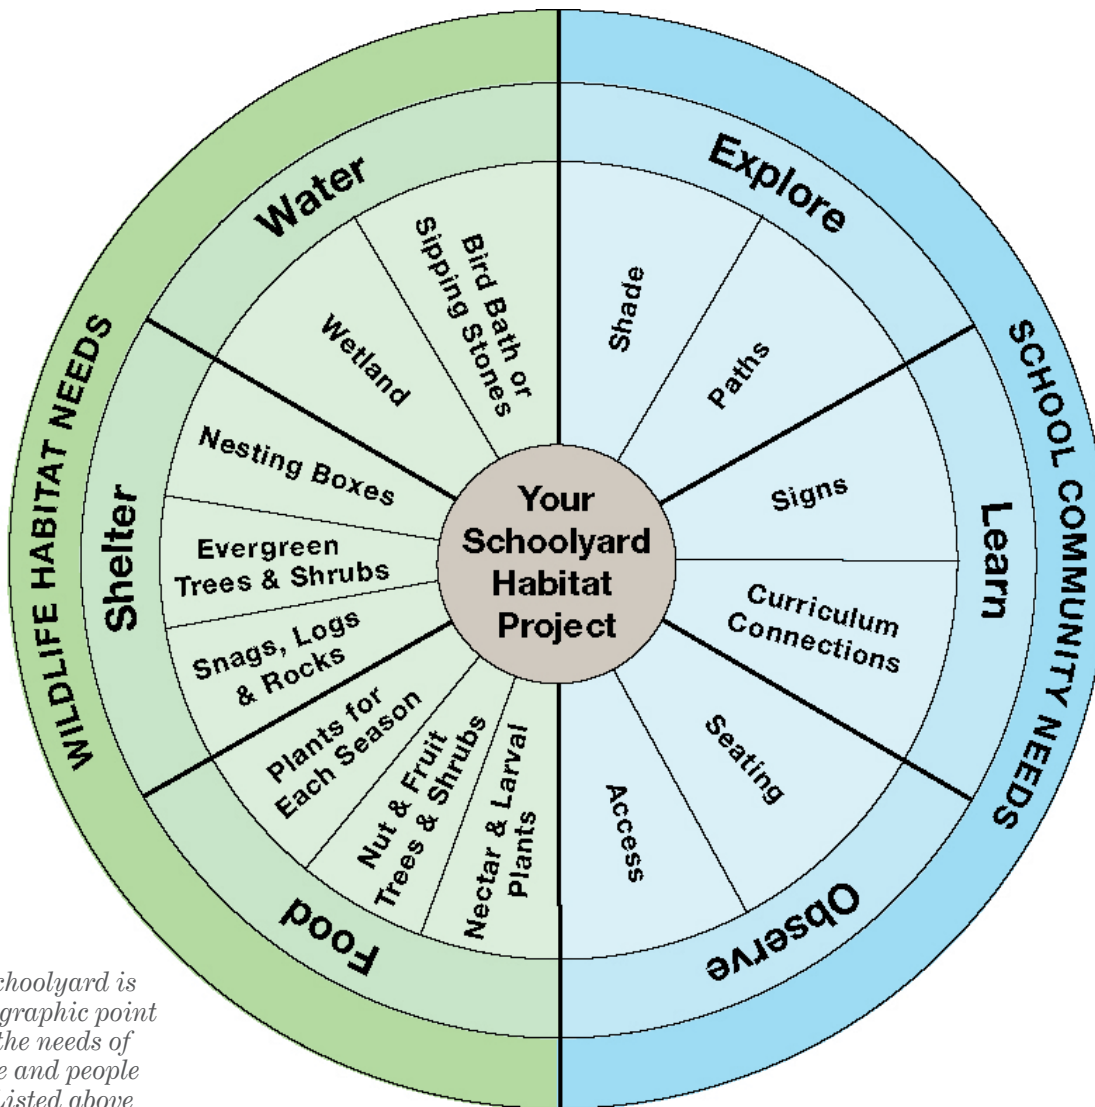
WILDLIFE HABITAT NEEDS

Water

Wetland

Bird Bath or Sipping Stones

Shelter

Nesting Boxes

Evergreen Trees & Shrubs

Snags, Logs & Rocks

Food

Plants for Each Season

Nut & Fruit Trees & Shrubs

Nectar & Larval Plants

Your Schoolyard Habitat Project

SCHOOL COMMUNITY NEEDS

Explore

Shade

Paths

Learn

Signs

Curriculum Connections

Observe

Seating

Access

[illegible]choolyard is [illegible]graphic point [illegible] the needs of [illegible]e and people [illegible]isted above